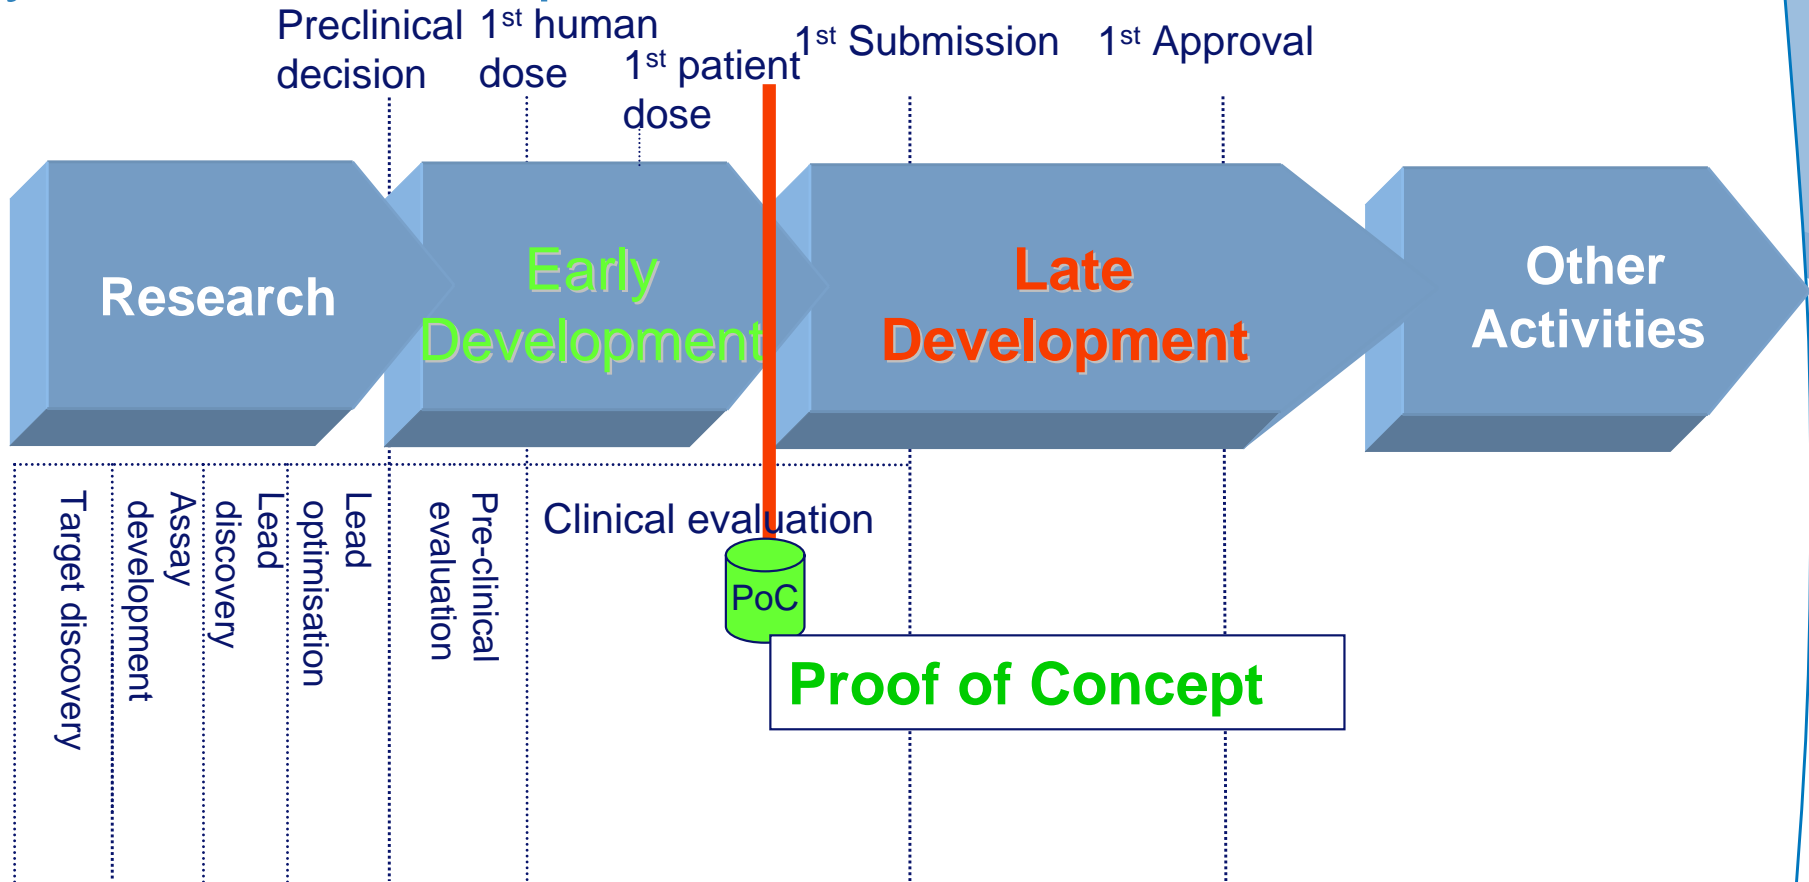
Preclinical decision

1$^{st}$ human dose

1$^{st}$ patient dose

1$^{st}$ Submission

1$^{st}$ Approval

Research

Early Development

Late Development

Other Activities

Target discovery

Assay development

Lead discovery

Lead optimisation

Pre-clinical evaluation

Clinical evaluation

PoC

Proof of Concept